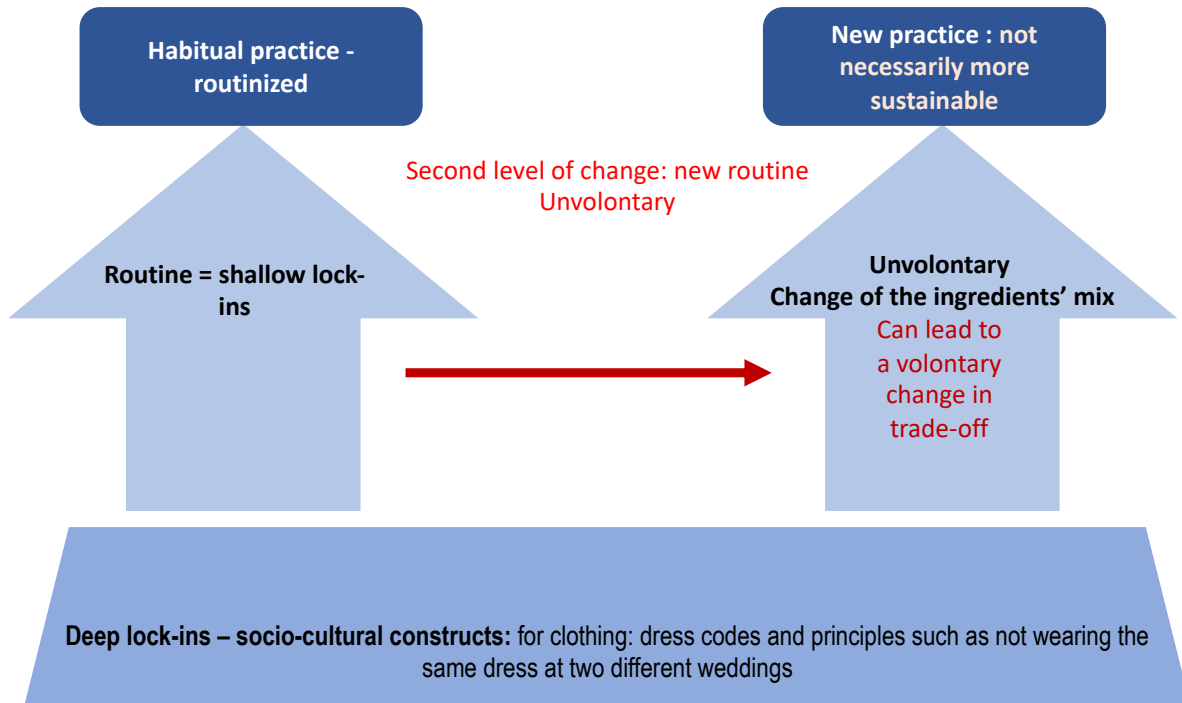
Habitual practice - routinized

New practice : not necessarily more sustainable

Second level of change: new routine
Unvolontary

Routine = shallow lock-ins

Unvolontary
Change of the ingredients' mix
Can lead to a volontary change in trade-off

Deep lock-ins – socio-cultural constructs: for clothing: dress codes and principles such as not wearing the same dress at two different weddings